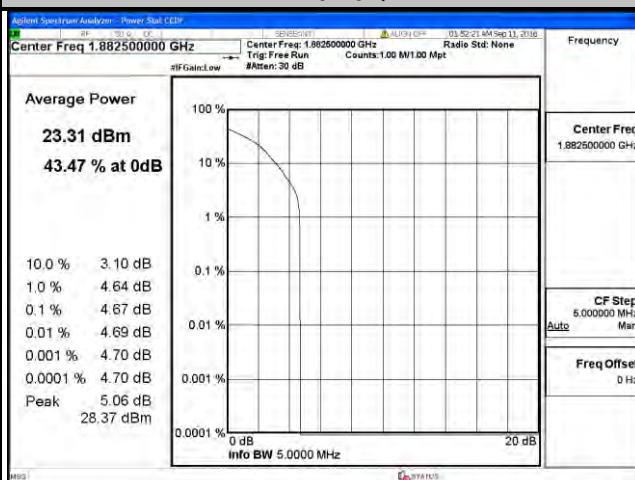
Agilent Spectrum Analyzer - Power Stat CCDF

RF 50 Ω DC SENSE:INT ALIGN OFF 01:52:21 AM Sep 11, 2016

Center Freq 1.882500000 GHz

Center Freq: 1.882500000 GHz
Trig: Free Run
#Atten: 30 dB

Counts: 1.00 M/1.00 Mpt

Radio Std: None

#IFGain:Low

Frequency

Average Power

23.31 dBm

43.47 % at 0dB

| | |
|---|---|
| 10.0 % | 3.10 dB |
| 1.0 % | 4.64 dB |
| 0.1 % | 4.67 dB |
| 0.01 % | 4.69 dB |
| 0.001 % | 4.70 dB |
| 0.0001 % | 4.70 dB |
| Peak | 5.06 dB |
| | 28.37 dBm |

100 %

10 %

1 %

0.1 %

0.01 %

0.001 %

0.0001 %

0 dB

Info BW 5.0000 MHz

20 dB

Center Freq
1.882500000 GHz

CF Step
5.000000 MHz
Auto Man

Freq Offset
0 Hz

MSG

STATUS